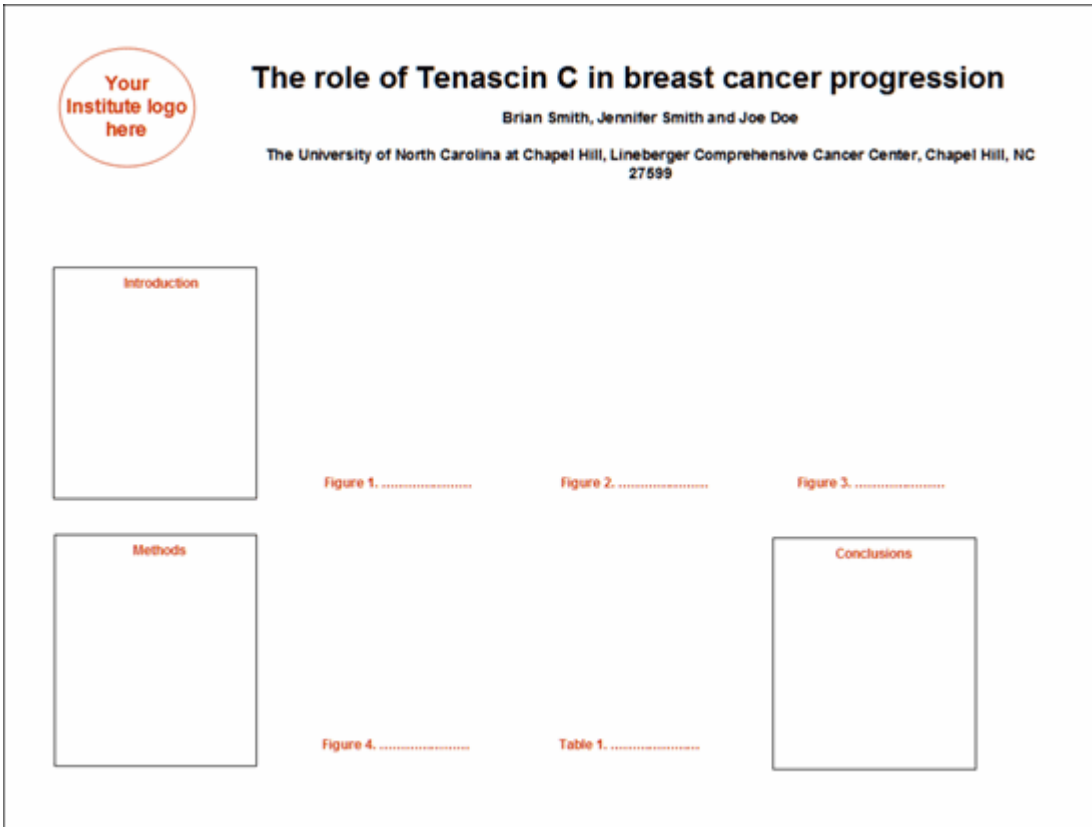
Your Institute logo here

The role of Tenascin C in breast cancer progression

Brian Smith, Jennifer Smith and Joe Doe

The University of North Carolina at Chapel Hill, Lineberger Comprehensive Cancer Center, Chapel Hill, NC 27599

Introduction

Figure 1. ......................

Figure 2. ......................

Figure 3. ......................

Methods

Conclusions

Figure 4. ......................

Table 1. ......................